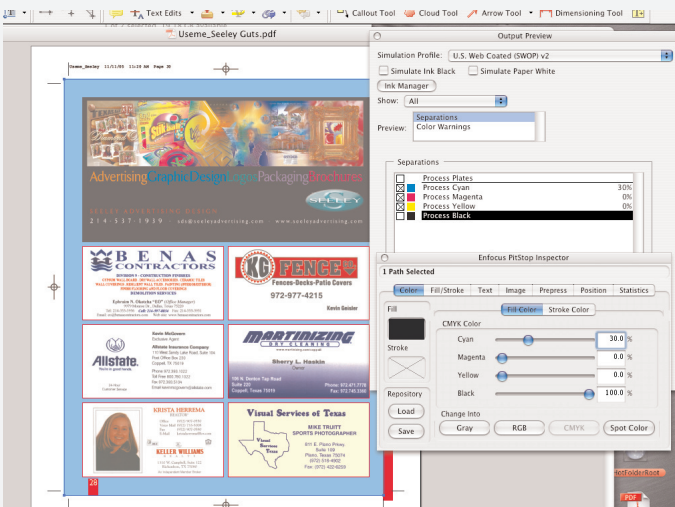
Text Edits
Callout Tool
Cloud Tool
Arrow Tool
Dimensioning Tool
Useme_Seeley Guts.pdf
Useme_Seeley 11/11/03 11:28 AM Page 28

Advertising Graphic Design Logos Packaging Brochures
SEELEY
214·517·1939 sds@seeleyadvertising.com www.seeleyadvertising.com

BENAS CONTRACTORS
Sylvester N. Ekweoba "SID" (Office Manager)

KG FENCE
Fences-Decks-Patio Covers
972-977-4215
Kevin Geisler

Allstate.
Allstate Insurance Company

MARTINIZING DRY CLEANING
Sherry L. Haskin

KRISTA HERRERA
KELLER WILLIAMS

Visual Services of Texas
MIKE TRUITT
SPORTS PHOTOGRAPHER

28

Output Preview
Simulation Profile: U.S. Web Coated (SWOP) v2
Simulate Ink Black
Simulate Paper White
Ink Manager
Show: All
Preview: Separations
Color Warnings
Separations
Process Plates
Process Cyan 30%
Process Magenta 0%
Process Yellow 0%
Process Black

Enfocus PitStop Inspector
1 Path Selected
Color
Fill/Stroke
Text
Image
Prepress
Position
Statistics
Fill
Stroke
Fill Color
Stroke Color
CMYK Color
Cyan 30.0 %
Magenta 0.0 %
Yellow 0.0 %
Black 100.0 %
Repository
Load
Save
Change Into
Gray
RGB
CMYK
Spot Color
HotFolderRoot
PDF